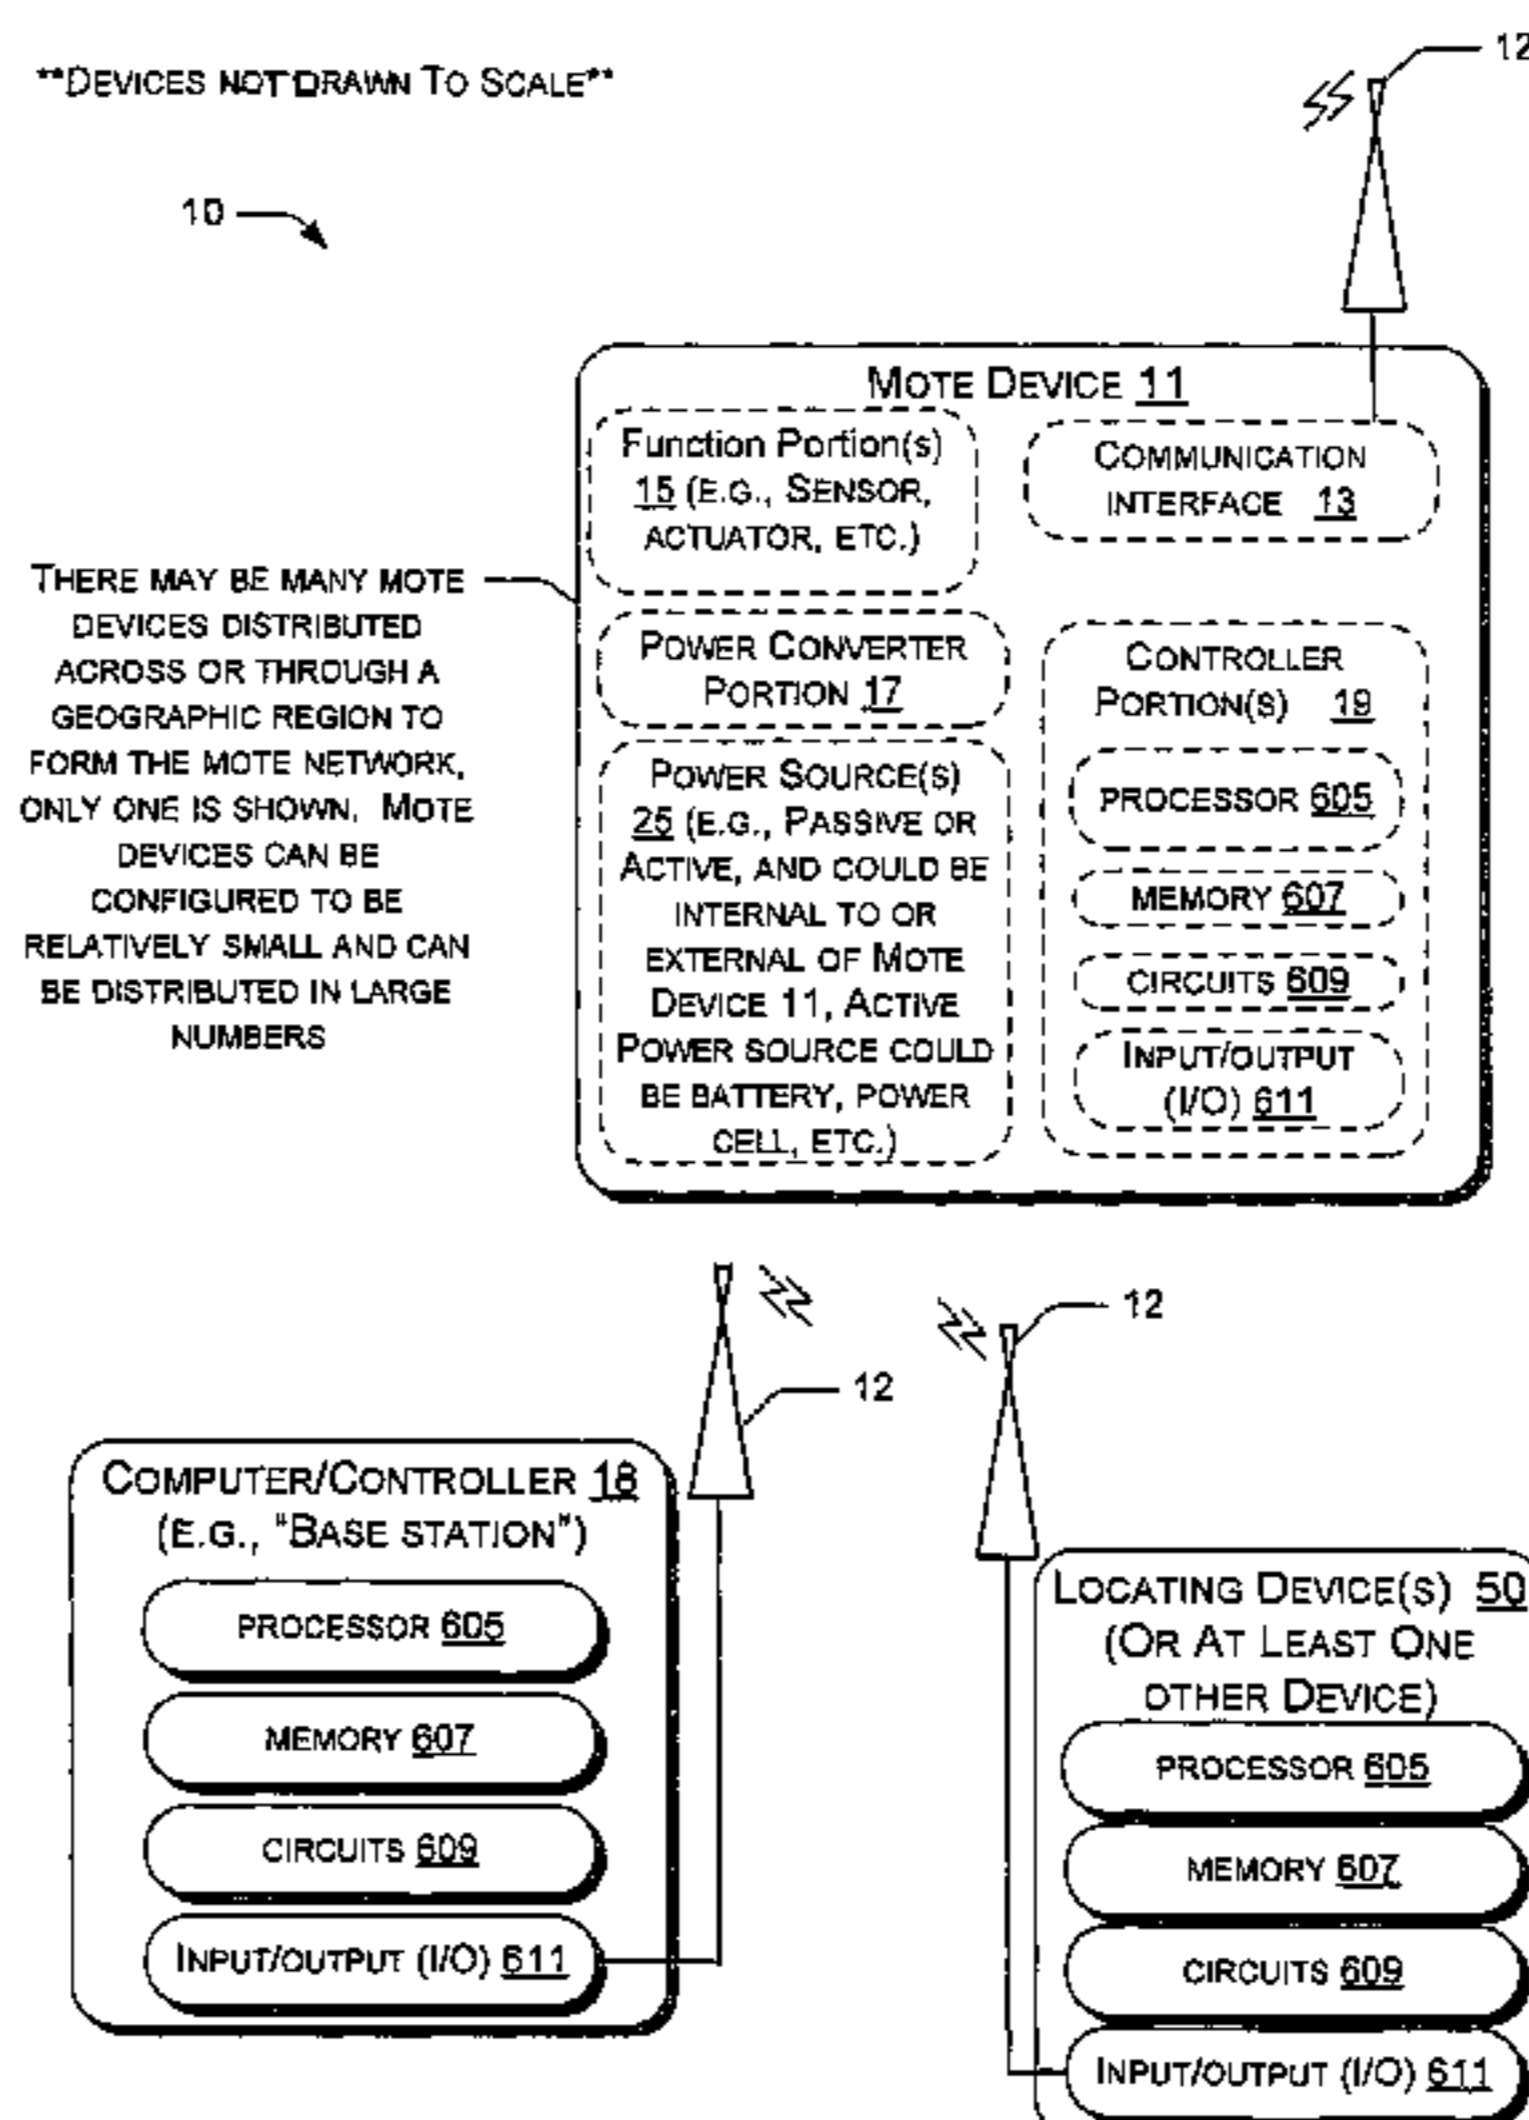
**DEVICES NOT DRAWN TO SCALE**

12

10

MOTE DEVICE 11

Function Portion(s) 15 (E.G., SENSOR, ACTUATOR, ETC.)

COMMUNICATION INTERFACE 13

THERE MAY BE MANY MOTE DEVICES DISTRIBUTED ACROSS OR THROUGH A GEOGRAPHIC REGION TO FORM THE MOTE NETWORK, ONLY ONE IS SHOWN. MOTE DEVICES CAN BE CONFIGURED TO BE RELATIVELY SMALL AND CAN BE DISTRIBUTED IN LARGE NUMBERS

POWER CONVERTER PORTION 17

CONTROLLER PORTION(S) 19

POWER SOURCE(S) 25 (E.G., PASSIVE OR ACTIVE, AND COULD BE INTERNAL TO OR EXTERNAL OF MOTE DEVICE 11, ACTIVE POWER SOURCE COULD BE BATTERY, POWER CELL, ETC.)

PROCESSOR 605

MEMORY 607

CIRCUITS 609

INPUT/OUTPUT (I/O) 611

12

12

COMPUTER/CONTROLLER 18 (E.G., "BASE STATION")

PROCESSOR 605

MEMORY 607

CIRCUITS 609

INPUT/OUTPUT (I/O) 611

LOCATING DEVICE(S) 50 (OR AT LEAST ONE OTHER DEVICE)

PROCESSOR 605

MEMORY 607

CIRCUITS 609

INPUT/OUTPUT (I/O) 611